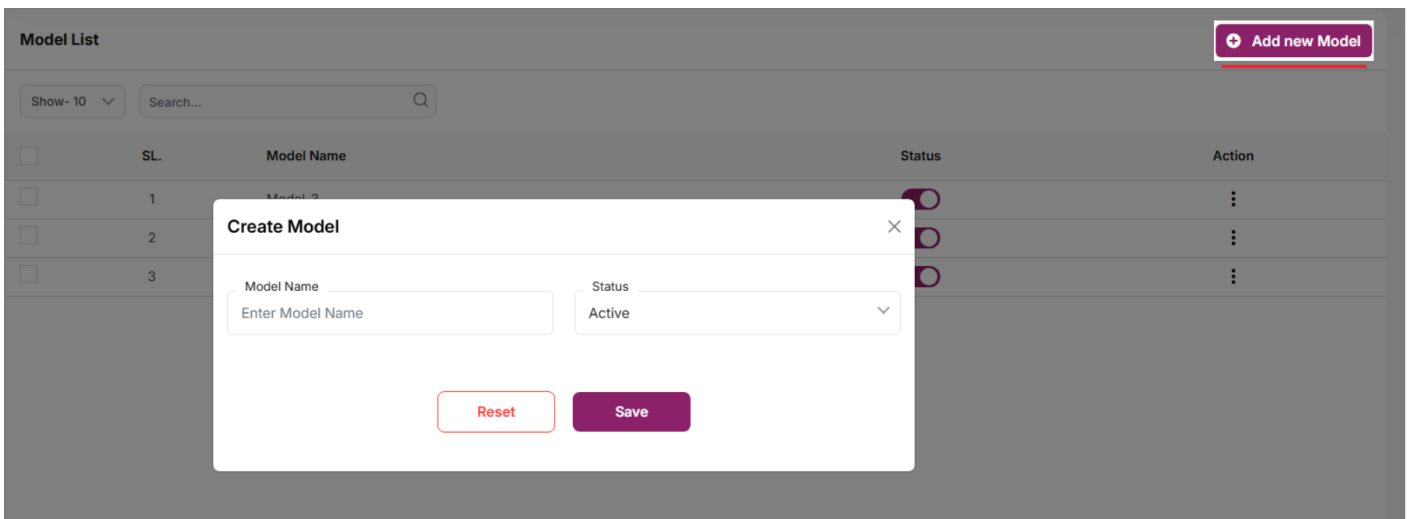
Model List

Add new Model

Show- 10

Search...

| | SL. | Model Name | Status | Action |
|---|---|---|---|---|
| | 1 | Model-3 | | ⋮ |
| | 2 | | | ⋮ |
| | 3 | | | ⋮ |

Create Model

Model Name

Enter Model Name

Status

Active

Reset

Save